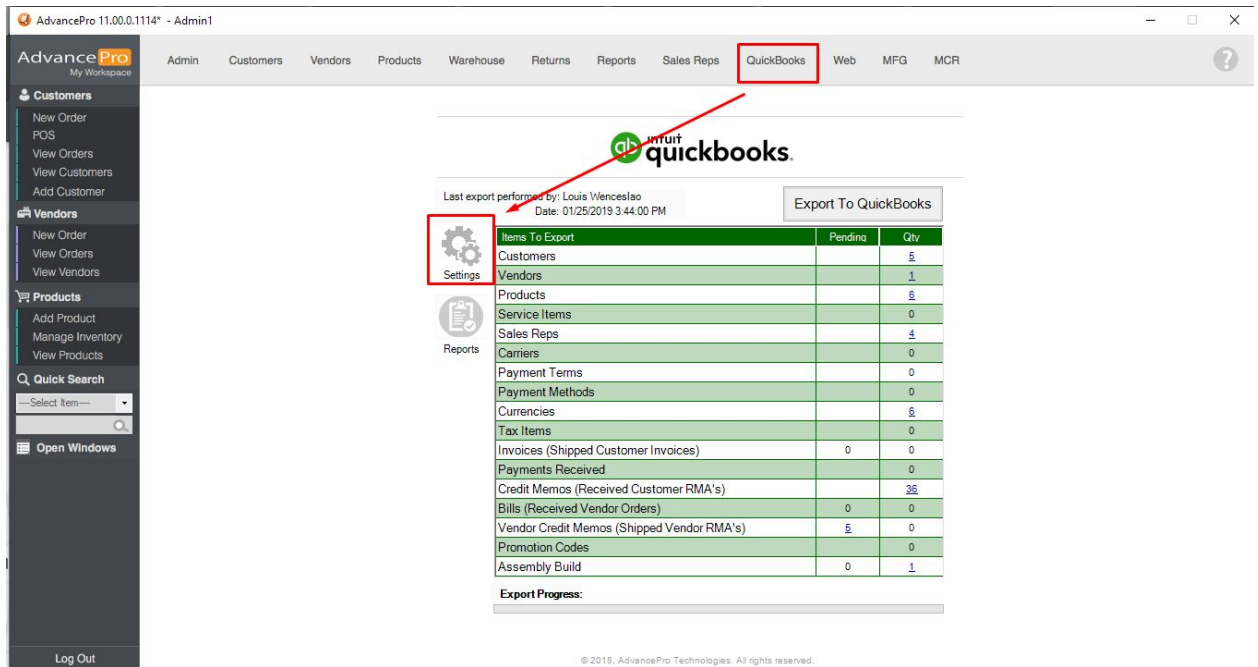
AdvancePro 11.00.0.1114* - Admin1

AdvancePro
My Workspace

Admin Customers Vendors Products Warehouse Returns Reports Sales Reps QuickBooks Web MFG MCR

Customers
New Order
POS
View Orders
View Customers
Add Customer

Vendors
New Order
View Orders
View Vendors

Products
Add Product
Manage Inventory
View Products

Quick Search
---Select Item---

Open Windows

Log Out

intuit quickbooks.

Last export performed by: Louis Wenceslao
Date: 01/25/2019 3:44:00 PM

Export To QuickBooks

Settings

Reports

| Items To Export | Pending | Qty |
|---|---|---|
| Customers | | 5 |
| Vendors | | 1 |
| Products | | 6 |
| Service Items | | 0 |
| Sales Reps | | 4 |
| Carriers | | 0 |
| Payment Terms | | 0 |
| Payment Methods | | 0 |
| Currencies | | 6 |
| Tax Items | | 0 |
| Invoices (Shipped Customer Invoices) | 0 | 0 |
| Payments Received | | 0 |
| Credit Memos (Received Customer RMA's) | | 36 |
| Bills (Received Vendor Orders) | 0 | 0 |
| Vendor Credit Memos (Shipped Vendor RMA's) | 5 | 0 |
| Promotion Codes | | 0 |
| Assembly Build | 0 | 1 |

Export Progress:

© 2018. AdvancePro Technologies. All rights reserved.